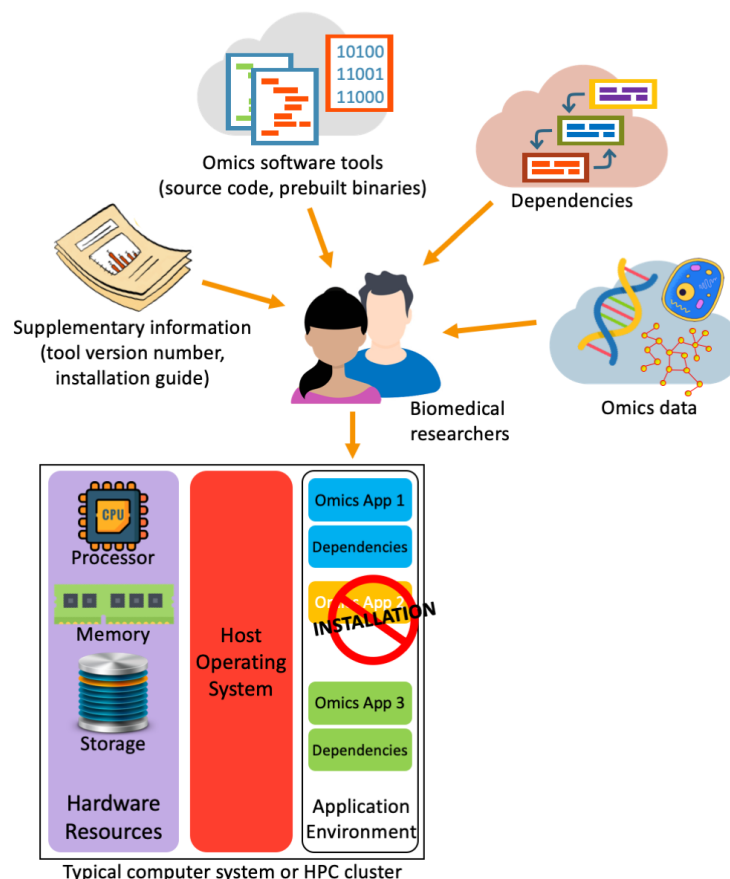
10100
11001
11000

Omics software tools (source code, prebuilt binaries)

Dependencies

Supplementary information (tool version number, installation guide)

Biomedical researchers

Omics data

CPU
Processor

Memory

Storage

Hardware Resources

Host Operating System

Omics App 1

Dependencies

Omics App 2

INSTALLATION

Omics App 3

Dependencies

Application Environment

Typical computer system or HPC cluster